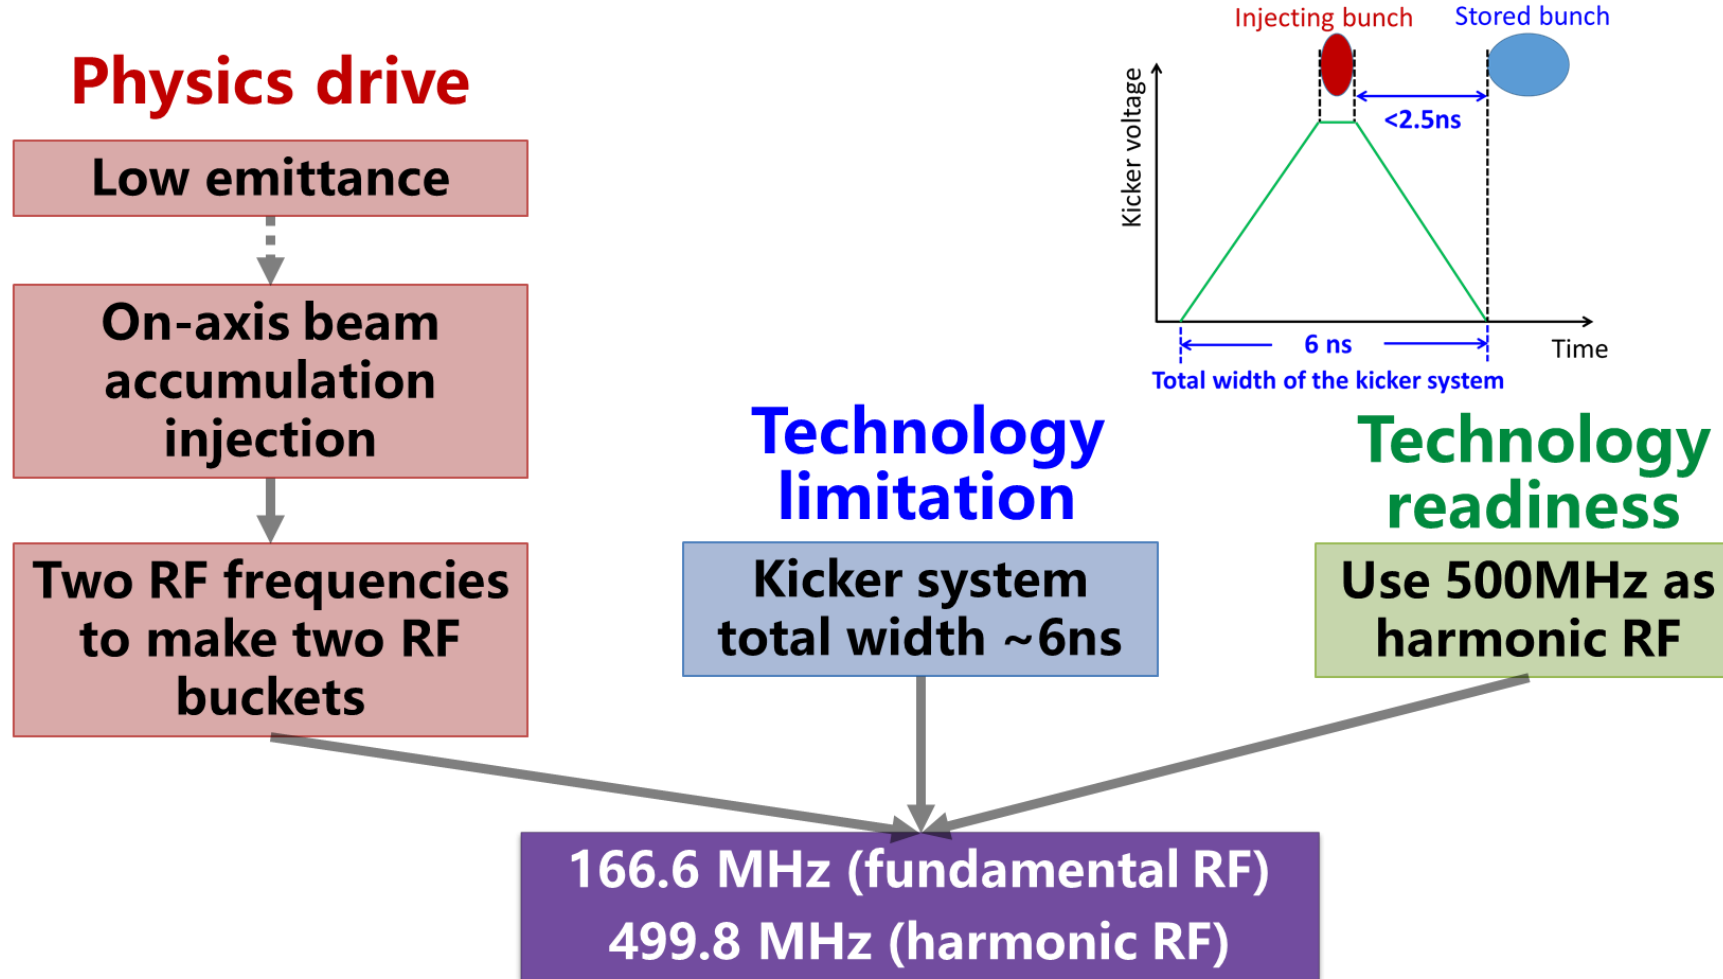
Physics drive

Low emittance

On-axis beam accumulation injection

Two RF frequencies to make two RF buckets

Injecting bunch

Stored bunch

Kicker voltage

<2.5ns

6 ns

Time

Total width of the kicker system

Technology limitation

Kicker system total width ~6ns

Technology readiness

Use 500MHz as harmonic RF

166.6 MHz (fundamental RF)
499.8 MHz (harmonic RF)